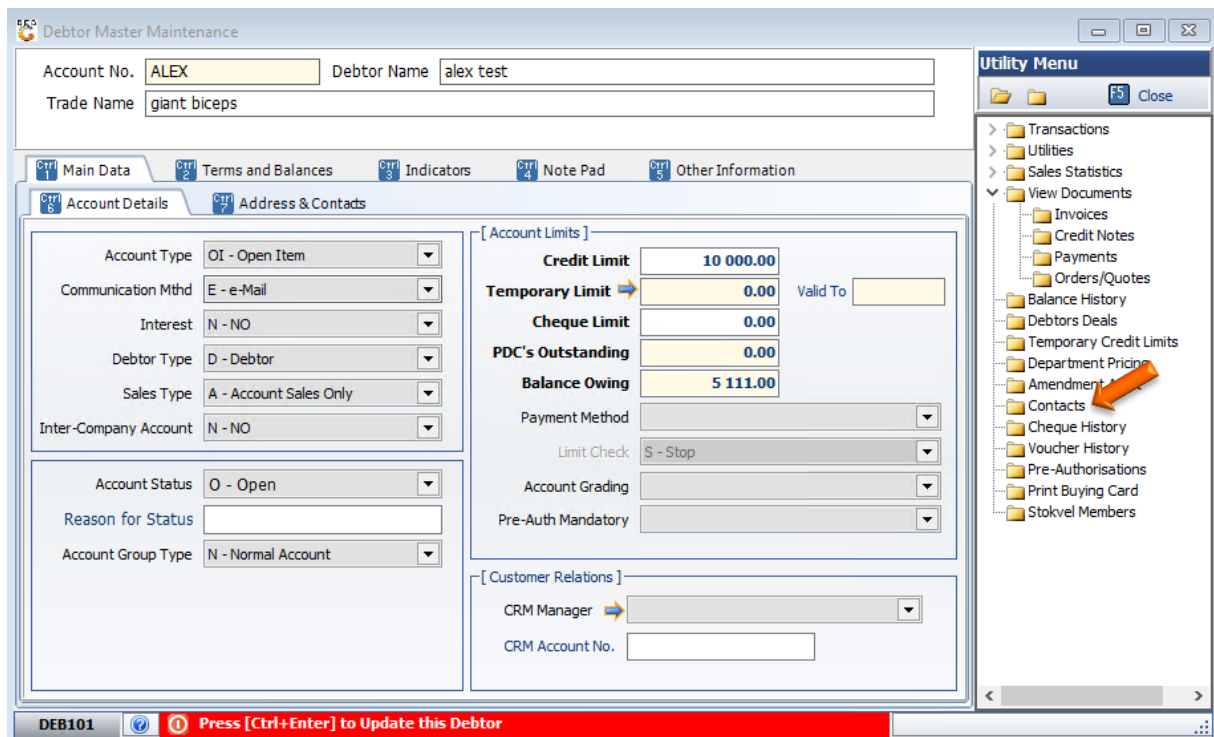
Debtor Master Maintenance

Account No. ALEX
Debtor Name alex test
Trade Name giant biceps

Ctrl 1 Main Data
Ctrl 2 Terms and Balances
Ctrl 3 Indicators
Ctrl 4 Note Pad
Ctrl 5 Other Information

Ctrl 6 Account Details
Ctrl 7 Address & Contacts

Account Type OI - Open Item
Communication Mthd E - e-Mail
Interest N - NO
Debtor Type D - Debtor
Sales Type A - Account Sales Only
Inter-Company Account N - NO

Account Status O - Open
Reason for Status
Account Group Type N - Normal Account

[ Account Limits ]
Credit Limit 10 000.00
Temporary Limit 0.00
Valid To
Cheque Limit 0.00
PDC's Outstanding 0.00
Balance Owing 5 111.00
Payment Method
Limit Check S - Stop
Account Grading
Pre-Auth Mandatory

[ Customer Relations ]
CRM Manager
CRM Account No.

Utility Menu
F5 Close

Transactions
Utilities
Sales Statistics
View Documents
Invoices
Credit Notes
Payments
Orders/Quotes
Balance History
Debtors Deals
Temporary Credit Limits
Department Pricing
Amendment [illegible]
Contacts
Cheque History
Voucher History
Pre-Authorisations
Print Buying Card
Stokvel Members

DEB101
Press [Ctrl+Enter] to Update this Debtor